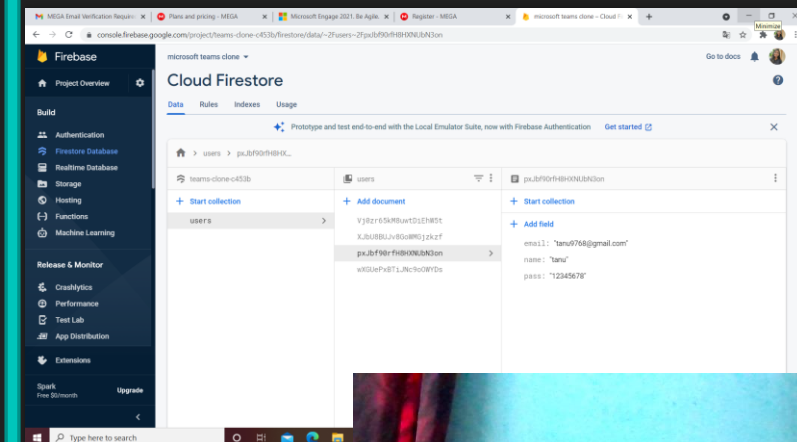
MEGA Email Verification Require ×
Plans and pricing - MEGA ×
Microsoft Engage 2021. Be Agile. ×
Register - MEGA ×
microsoft teams clone – Cloud F ×
+
Minimize
console.firebase.google.com/project/teams-clone-c453b/firestore/data/~2Fusers~2FpxJbf90rfH8HXNUbN3on

Firebase
Project Overview
Build
Authentication
Firestore Database
Realtime Database
Storage
Hosting
Functions
Machine Learning
Release & Monitor
Crashlytics
Performance
Test Lab
App Distribution
Extensions
Spark
Free $0/month
Upgrade

microsoft teams clone
Go to docs
Cloud Firestore
Data Rules Indexes Usage
Prototype and test end-to-end with the Local Emulator Suite, now with Firebase Authentication Get started
> users > pxJbf90rfH8HX...

teams-clone-c453b
+ Start collection
users

users
+ Add document
Vj0zr65kM0uwtDiEhW5t
XJbU8BJJv8GoMMGjzkzf
pxJbf90rfH8HXNUbN3on
wXGUePxBTiJNc9oOWYDs

pxJbf90rfH8HXNUbN3on
+ Start collection
+ Add field
email: "tanu9768@gmail.com"
name: "tanu"
pass: "12345678"

Type here to search